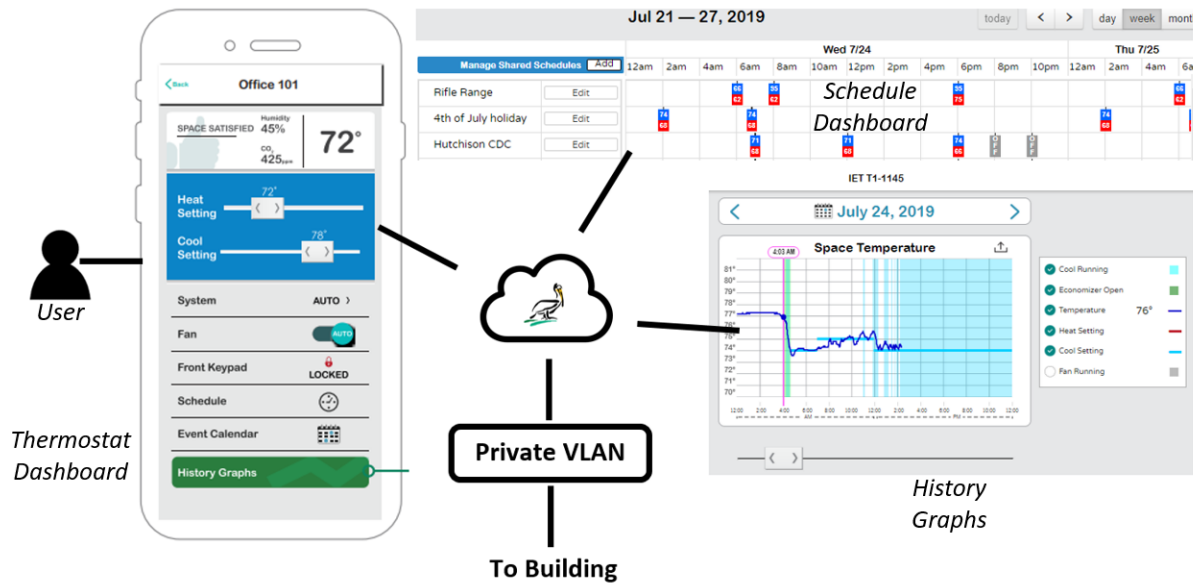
Back
Office 101

SPACE SATISFIED
Humidity
45%
$CO_2$
425ppm
72°

Heat Setting
72°
Cool Setting
78°

System AUTO ›
Fan AUTO
Front Keypad LOCKED
Schedule
Event Calendar
History Graphs

User

Thermostat Dashboard

Jul 21 — 27, 2019
today
day week mont

Manage Shared Schedules Add
Wed 7/24
Thu 7/25
12am 2am 4am 6am 8am 10am 12pm 2pm 4pm 6pm 8pm 10pm 12am 2am 4am 6a

Rifle Range Edit
4th of July holiday Edit
Hutchison CDC Edit

66 62 55 62 55 75 66 62
74 68 74 68 74 68
71 68 71 68 74 66 OFF OFF

Schedule Dashboard

IET T1-1145
‹ July 24, 2019 ›
4:03 AM
Space Temperature
81° 80° 79° 78° 77° 76° 75° 74° 73° 72° 71° 70°
12:00 2:00 4:00 6:00 8:00 10:00 12:00 2:00 4:00 6:00 8:00 10:00 12:00
AM PM

Cool Running
Economizer Open
Temperature 76°
Heat Setting
Cool Setting
Fan Running

History Graphs

Private VLAN

To Building